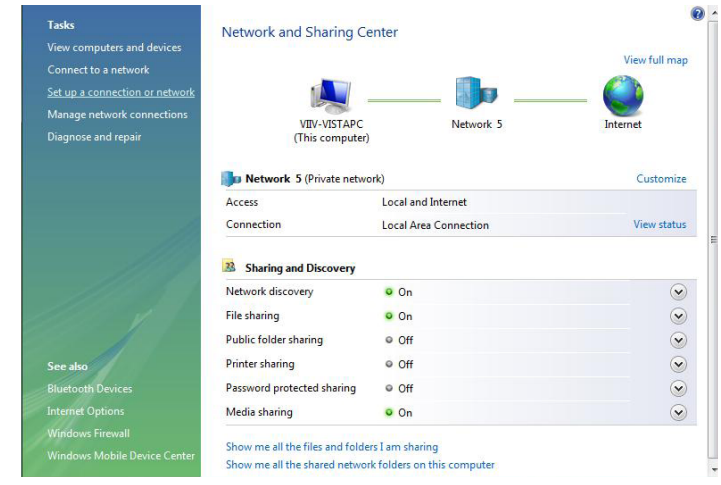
Tasks
View computers and devices
Connect to a network
Set up a connection or network
Manage network connections
Diagnose and repair

See also
Bluetooth Devices
Internet Options
Windows Firewall
Windows Mobile Device Center

Network and Sharing Center

View full map

VIIV-VISTAPC
(This computer)

Network 5

Internet

Network 5 (Private network)
Customize

| | | |
|---|---|---|
| Access | Local and Internet | |
| Connection | Local Area Connection | View status |

Sharing and Discovery

| | |
|---|---|
| Network discovery | On |
| File sharing | On |
| Public folder sharing | Off |
| Printer sharing | Off |
| Password protected sharing | Off |
| Media sharing | On |

Show me all the files and folders I am sharing
Show me all the shared network folders on this computer